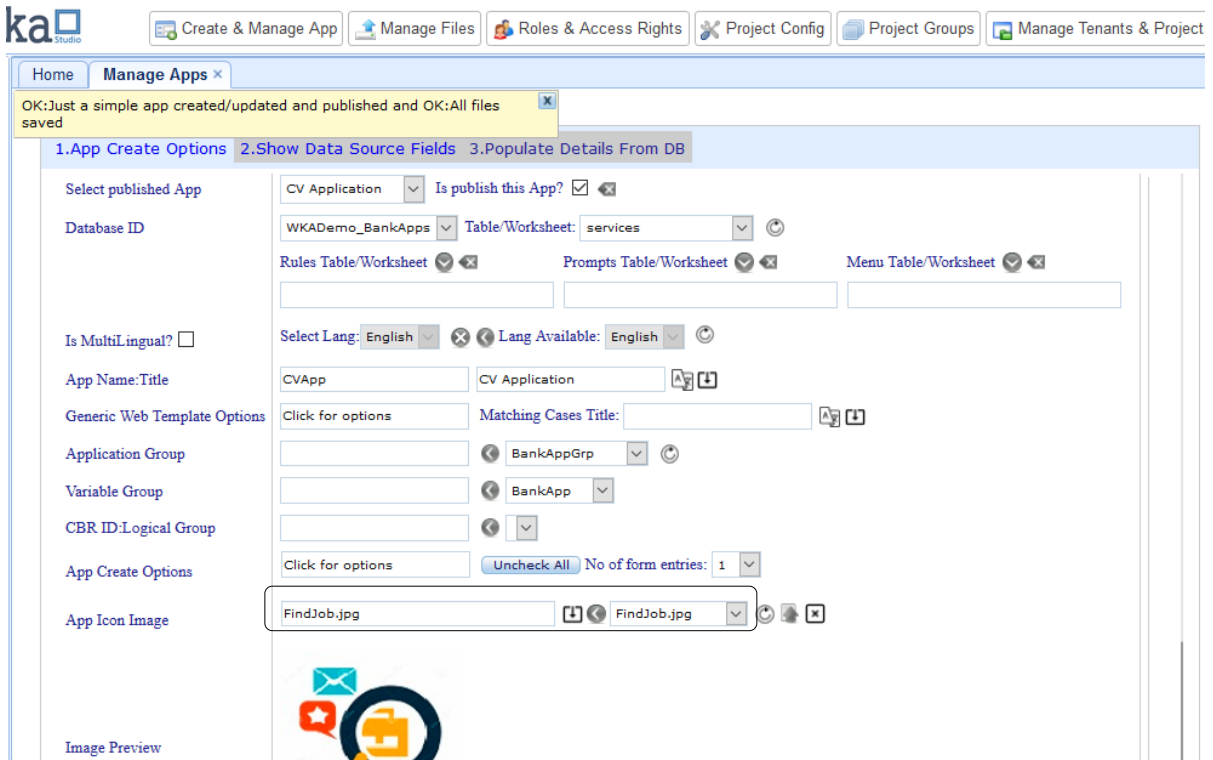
ka Studio

Create & Manage App | Manage Files | Roles & Access Rights | Project Config | Project Groups | Manage Tenants & Project

Home | Manage Apps ×

OK:Just a simple app created/updated and published and OK:All files saved

1.App Create Options 2.Show Data Source Fields 3.Populate Details From DB

Select published App | CV Application | Is publish this App?

Database ID | WKADemo_BankApps | Table/Worksheet: services

Rules Table/Worksheet | Prompts Table/Worksheet | Menu Table/Worksheet

Is MultiLingual? | Select Lang: English | Lang Available: English

App Name:Title | CVApp | CV Application

Generic Web Template Options | Click for options | Matching Cases Title:

Application Group | BankAppGrp

Variable Group | BankApp

CBR ID:Logical Group

App Create Options | Click for options | Uncheck All | No of form entries: 1

App Icon Image | FindJob.jpg | FindJob.jpg

Image Preview